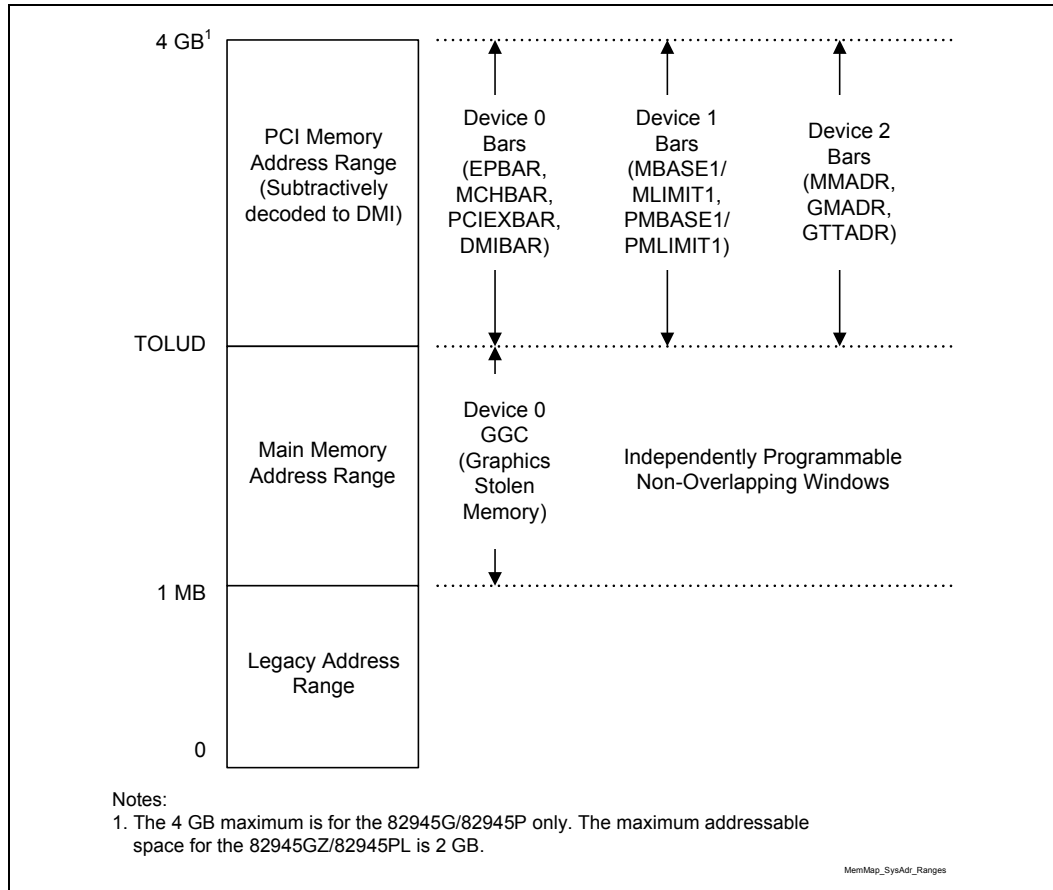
4 GB$^1$

PCI Memory Address Range (Subtractively decoded to DMI)

Device 0 Bars (EPBAR, MCHBAR, PCIEXBAR, DMIBAR)

Device 1 Bars (MBASE1/ MLIMIT1, PMBASE1/ PMLIMIT1)

Device 2 Bars (MMADR, GMADR, GTTADR)

TOLUD

Main Memory Address Range

Device 0 GGC (Graphics Stolen Memory)

Independently Programmable Non-Overlapping Windows

1 MB

Legacy Address Range

0

Notes:
1. The 4 GB maximum is for the 82945G/82945P only. The maximum addressable space for the 82945GZ/82945PL is 2 GB.

MemMap_SysAdr_Ranges